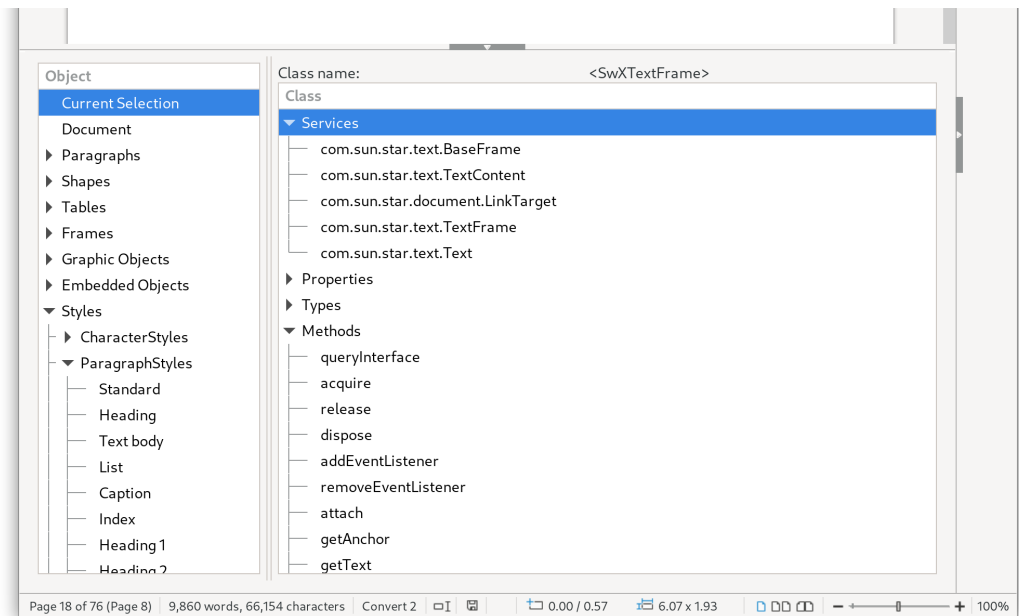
Object
Current Selection
Document
Paragraphs
Shapes
Tables
Frames
Graphic Objects
Embedded Objects
Styles
CharacterStyles
ParagraphStyles
Standard
Heading
Text body
List
Caption
Index
Heading 1
Heading 2

Class name: <SwXTextFrame>
Class
Services
com.sun.star.text.BaseFrame
com.sun.star.text.TextContent
com.sun.star.document.LinkTarget
com.sun.star.text.TextFrame
com.sun.star.text.Text
Properties
Types
Methods
queryInterface
acquire
release
dispose
addEventListener
removeEventListener
attach
getAnchor
getText

Page 18 of 76 (Page 8) | 9,860 words, 66,154 characters | Convert 2 | 0.00 / 0.57 | 6.07 x 1.93 | 100%